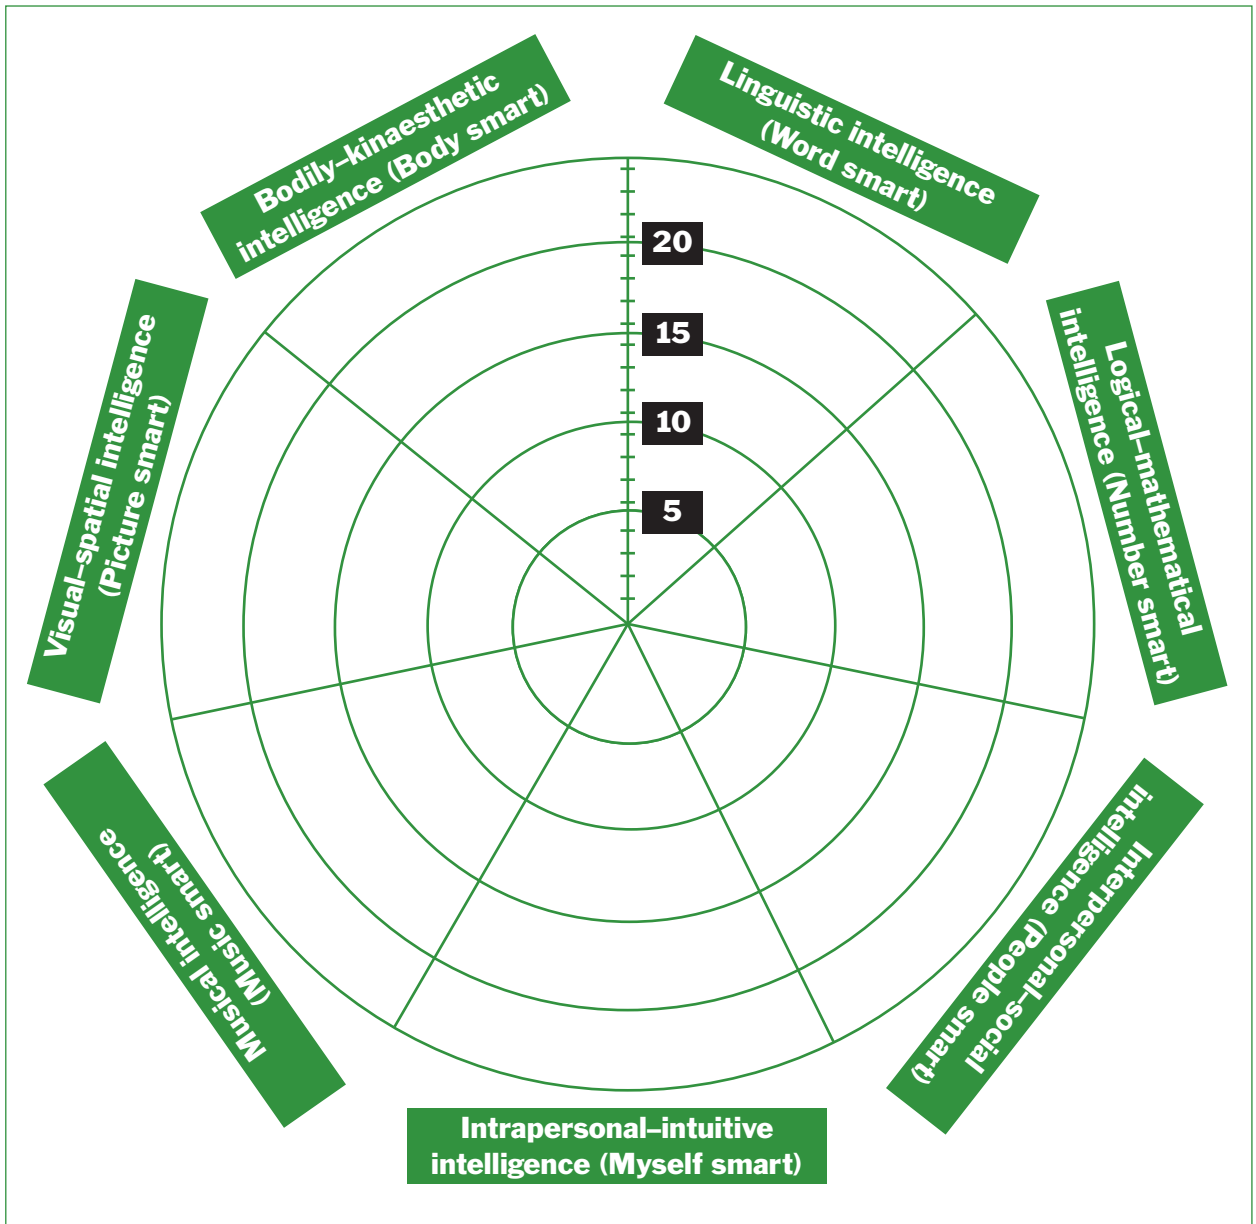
Linguistic intelligence (Word smart)

Logical–mathematical intelligence (Number smart)

Interpersonal–social intelligence (People smart)

Intrapersonal–intuitive intelligence (Myself smart)

Musical intelligence (Music smart)

Visual–spatial intelligence (Picture smart)

Bodily–kinaesthetic intelligence (Body smart)

20

15

10

5